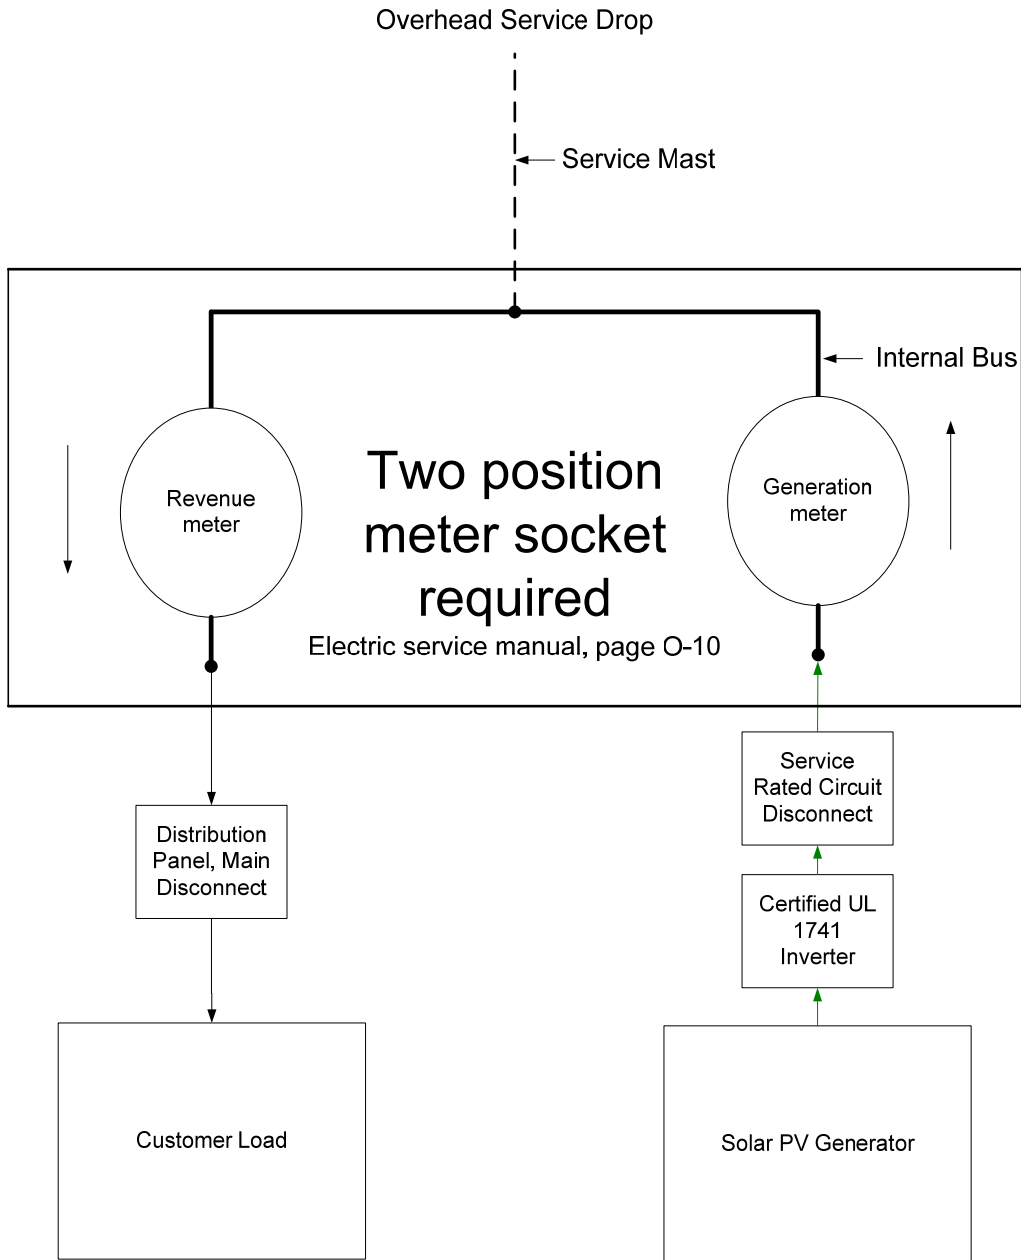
Overhead Service Drop

Service Mast

Internal Bus

Revenue meter

Two position meter socket required

Electric service manual, page O-10

Generation meter

Distribution Panel, Main Disconnect

Service Rated Circuit Disconnect

Certified UL 1741 Inverter

Customer Load

Solar PV Generator